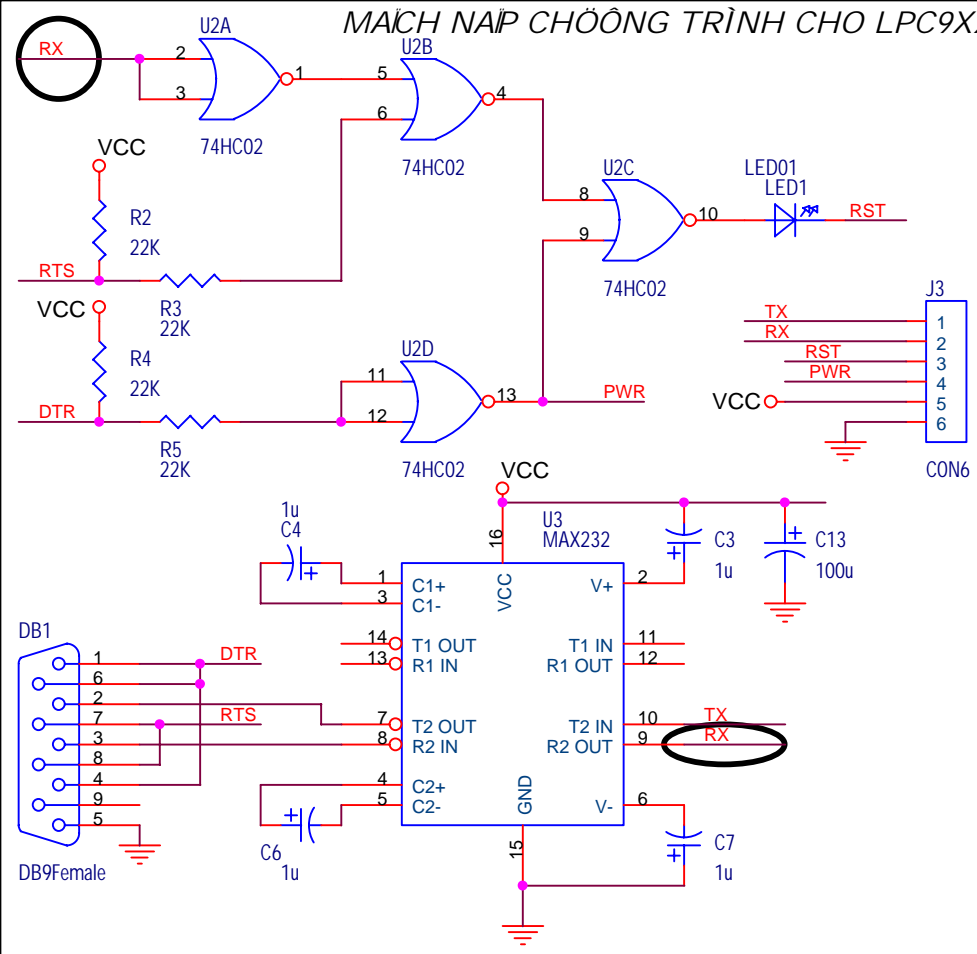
MAÏCH NAÏP CHÖÔNG TRÌNH CHO LPC9X

RX
U2A
2
3
1
74HC02
U2B
5
6
4
74HC02
VCC
R2
22K
RTS
R3
22K
VCC
R4
22K
DTR
R5
22K
U2D
11
12
13
74HC02
PWR
U2C
8
9
10
74HC02
LED01
LED1
RST
J3
TX 1
RX 2
RST 3
PWR 4
VCC 5
6
CON6
VCC
1u
C4
16
U3
MAX232
C3
1u
C13
100u
1 C1+
3 C1-
VCC
V+ 2
14 T1 OUT
13 R1 IN
T1 IN 11
R1 OUT 12
7 T2 OUT
8 R2 IN
T2 IN 10
R2 OUT 9
TX
RX
4 C2+
5 C2-
GND
V- 6
15
C6
1u
C7
1u
DB1
1
6
2
7
3
8
4
9
5
DTR
RTS
DB9Female